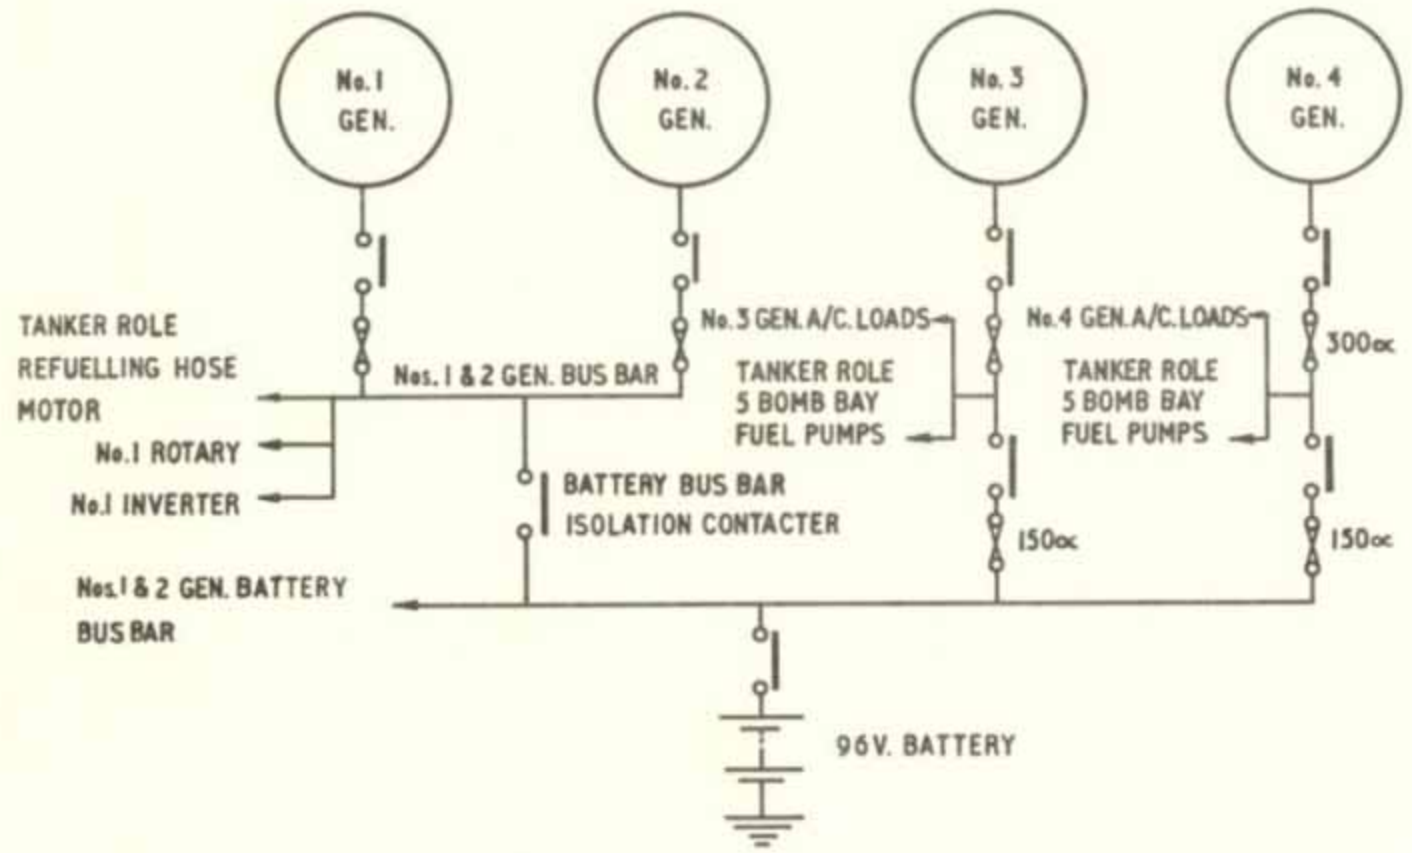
No. 1
GEN.

No. 2
GEN.

No. 3
GEN.

No. 4
GEN.

TANKER ROLE
REFUELLING HOSE
MOTOR

No.1 ROTARY

No.1 INVERTER

Nos. 1 & 2 GEN. BUS BAR

No. 3 GEN. A/C. LOADS

TANKER ROLE
5 BOMB BAY
FUEL PUMPS

No. 4 GEN. A/C. LOADS

TANKER ROLE
5 BOMB BAY
FUEL PUMPS

300∝

BATTERY BUS BAR
ISOLATION CONTACTER

150∝

150∝

Nos. 1 & 2 GEN. BATTERY
BUS BAR

96V. BATTERY